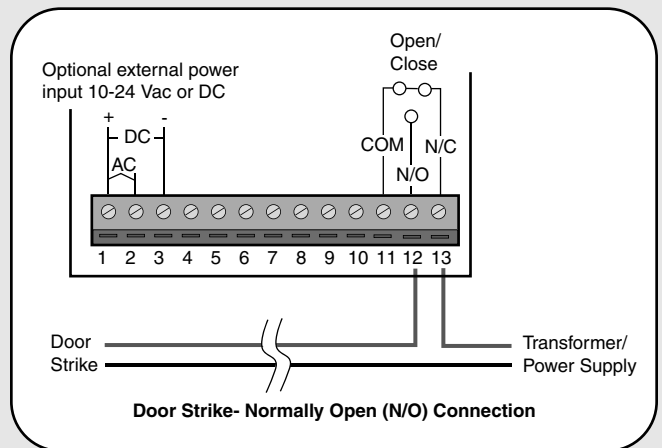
Open/
Close

Optional external power input 10-24 Vac or DC

+ DC -

AC

COM

N/O

N/C

1 2 3 4 5 6 7 8 9 10 11 12 13

Door Strike

Transformer/ Power Supply

Door Strike- Normally Open (N/O) Connection